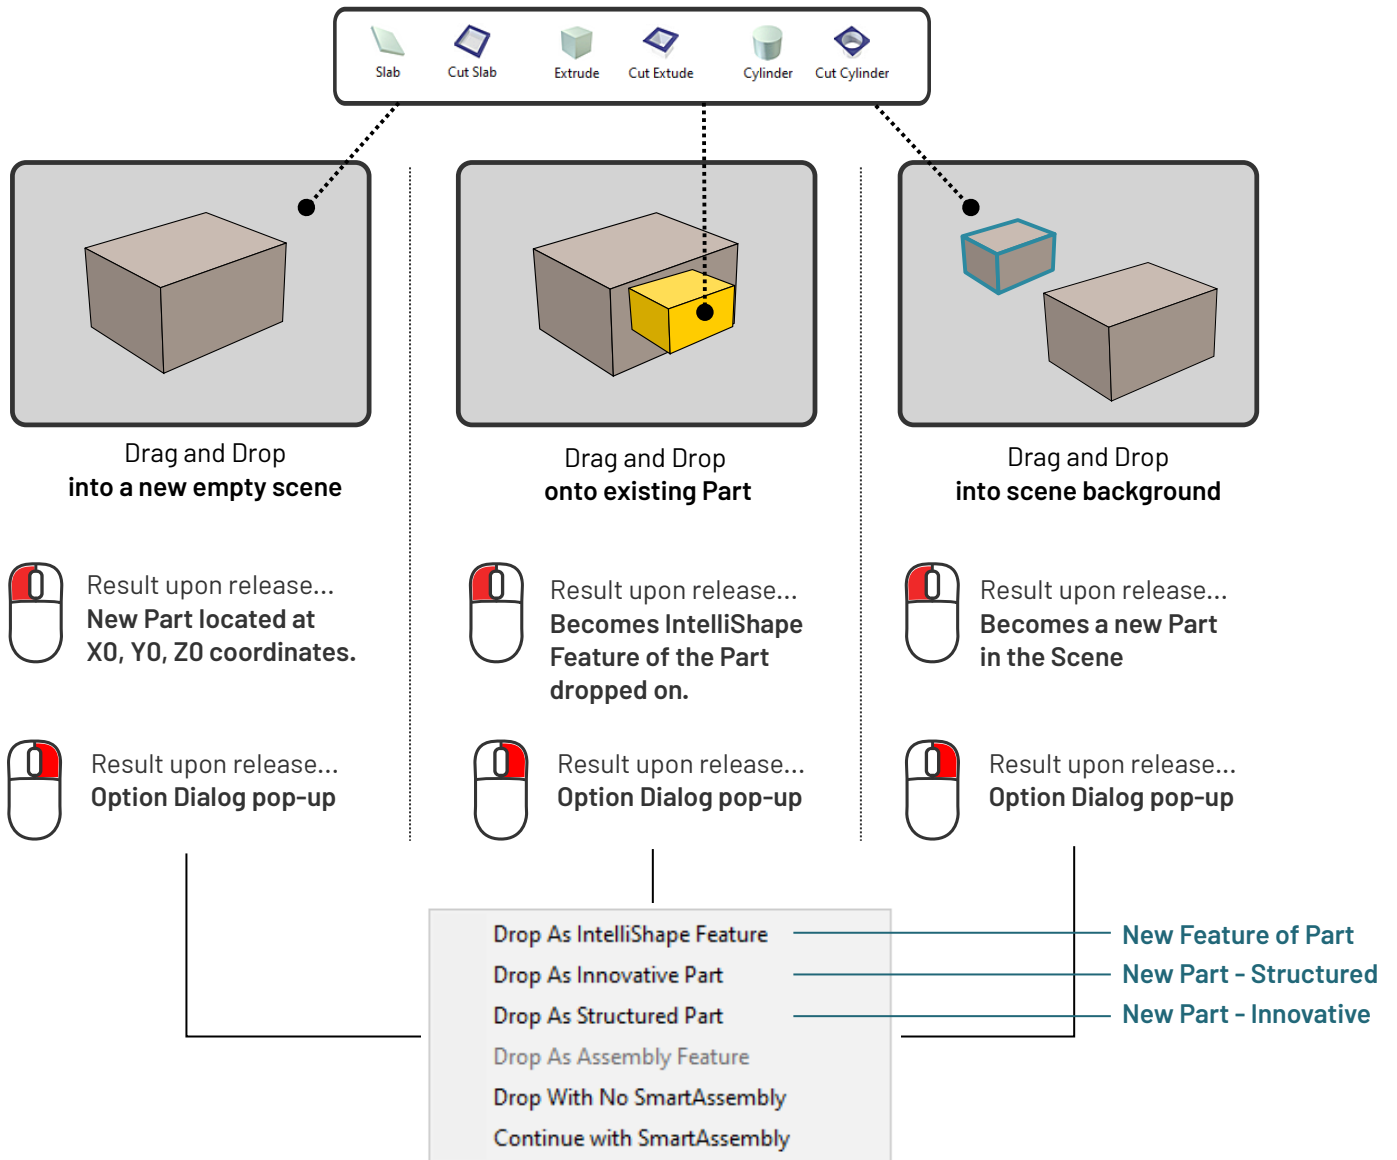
Slab Cut Slab Extrude Cut Extrude Cylinder Cut Cylinder

Drag and Drop
into a new empty scene

Result upon release...
New Part located at X0, Y0, Z0 coordinates.

Result upon release...
Option Dialog pop-up

Drag and Drop
onto existing Part

Result upon release...
Becomes IntelliShape Feature of the Part dropped on.

Result upon release...
Option Dialog pop-up

Drag and Drop
into scene background

Result upon release...
Becomes a new Part in the Scene

Result upon release...
Option Dialog pop-up

Drop As IntelliShape Feature
Drop As Innovative Part
Drop As Structured Part
Drop As Assembly Feature
Drop With No SmartAssembly
Continue with SmartAssembly

New Feature of Part
New Part - Structured
New Part - Innovative